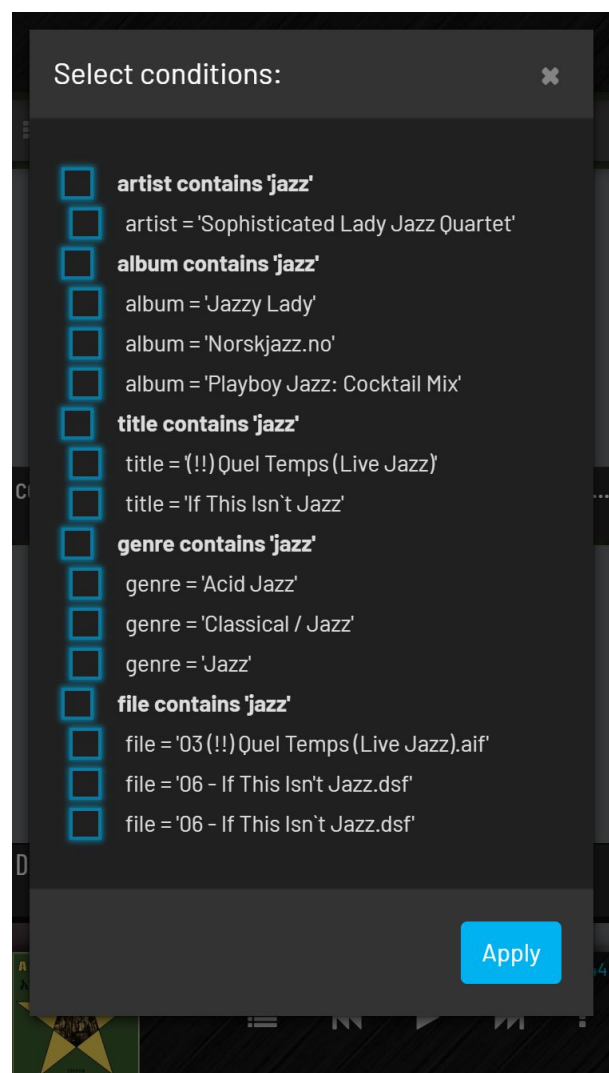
Select conditions:

artist contains 'jazz'
artist = 'Sophisticated Lady Jazz Quartet'
album contains 'jazz'
album = 'Jazzy Lady'
album = 'Norskjazz.no'
album = 'Playboy Jazz: Cocktail Mix'
title contains 'jazz'
title = '(!!) Quel Temps (Live Jazz)'
title = 'If This Isn`t Jazz'
genre contains 'jazz'
genre = 'Acid Jazz'
genre = 'Classical / Jazz'
genre = 'Jazz'
file contains 'jazz'
file = '03 (!!) Quel Temps (Live Jazz).aif'
file = '06 - If This Isn't Jazz.dsf'
file = '06 - If This Isn`t Jazz.dsf'

Apply